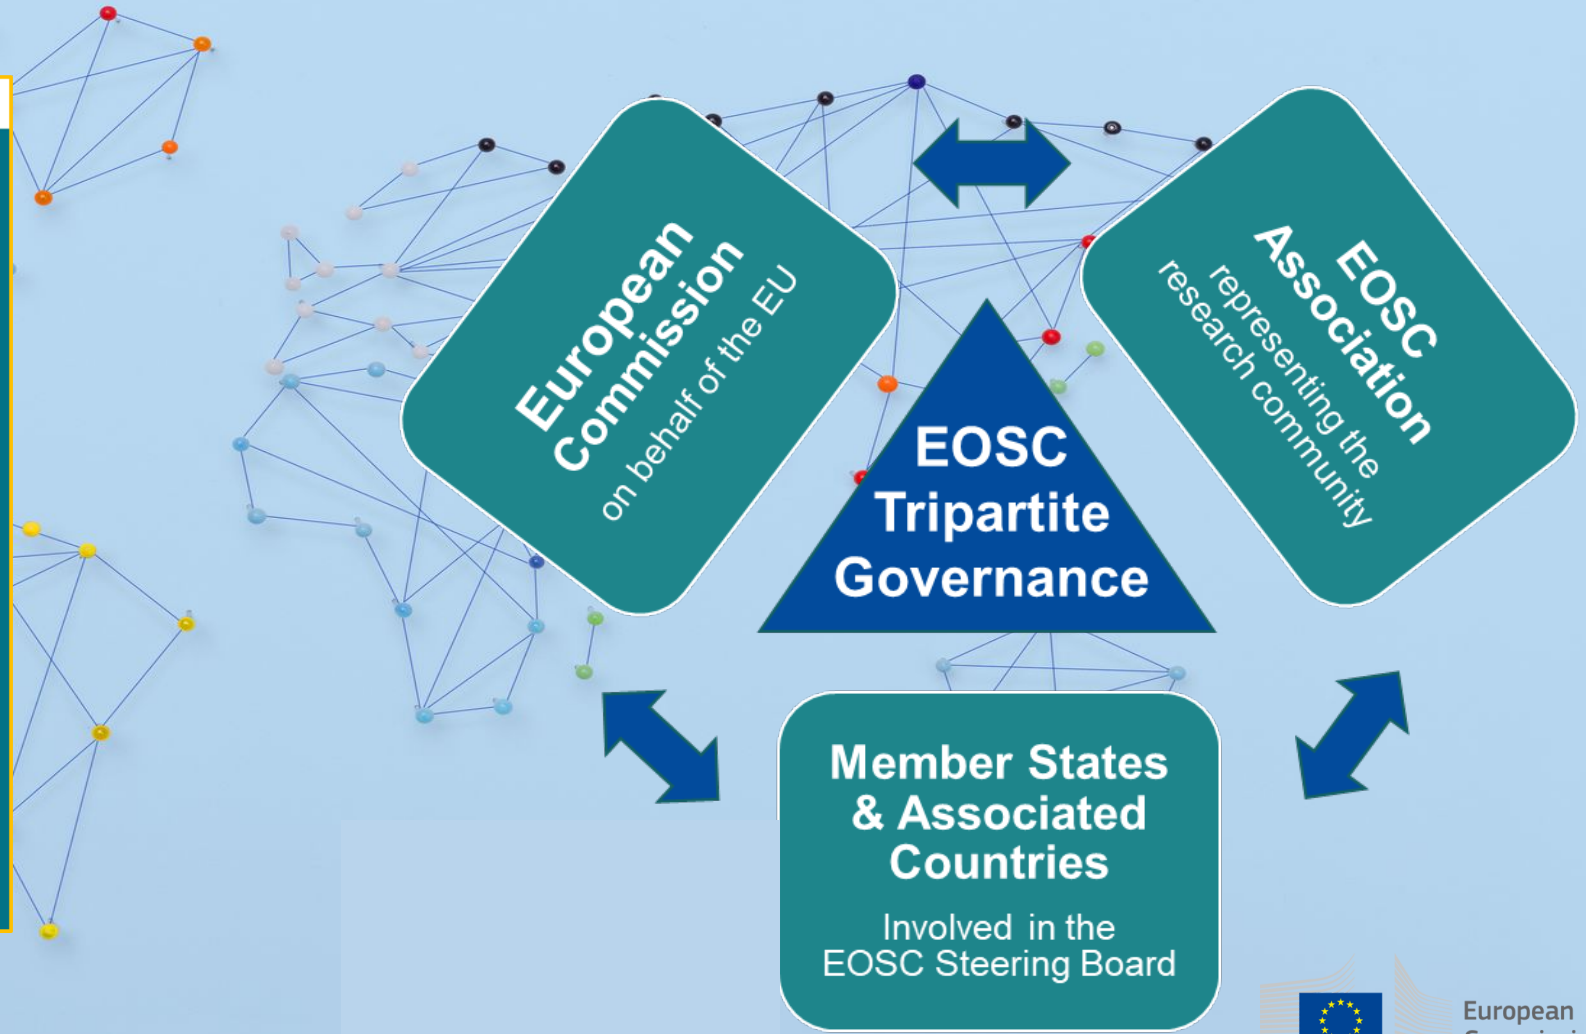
European Commission
on behalf of the EU

EOSC Association
representing the research community

EOSC Tripartite Governance

Member States & Associated Countries
Involved in the EOSC Steering Board

European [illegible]